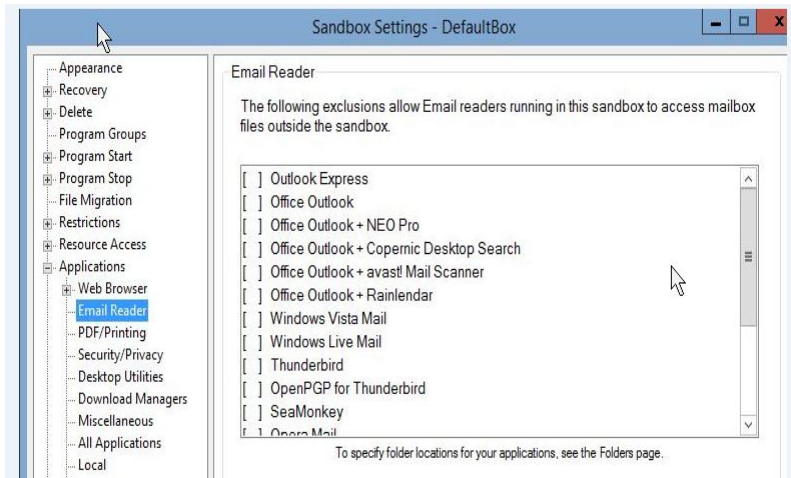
Sandbox Settings - DefaultBox

Appearance
Recovery
Delete
Program Groups
Program Start
Program Stop
File Migration
Restrictions
Resource Access
Applications
Web Browser
Email Reader
PDF/Printing
Security/Privacy
Desktop Utilities
Download Managers
Miscellaneous
All Applications
Local

Email Reader

The following exclusions allow Email readers running in this sandbox to access mailbox files outside the sandbox.

[ ] Outlook Express
[ ] Office Outlook
[ ] Office Outlook + NEO Pro
[ ] Office Outlook + Copernic Desktop Search
[ ] Office Outlook + avast! Mail Scanner
[ ] Office Outlook + Rainlendar
[ ] Windows Vista Mail
[ ] Windows Live Mail
[ ] Thunderbird
[ ] OpenPGP for Thunderbird
[ ] SeaMonkey
[ ] Opera Mail

To specify folder locations for your applications, see the Folders page.